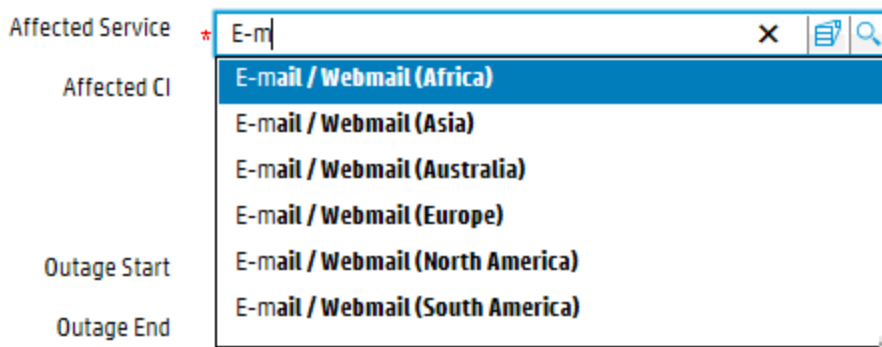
Affected Service
*
E-m
Affected CI
E-mail / Webmail (Africa)
E-mail / Webmail (Asia)
E-mail / Webmail (Australia)
E-mail / Webmail (Europe)
E-mail / Webmail (North America)
E-mail / Webmail (South America)
Outage Start
Outage End